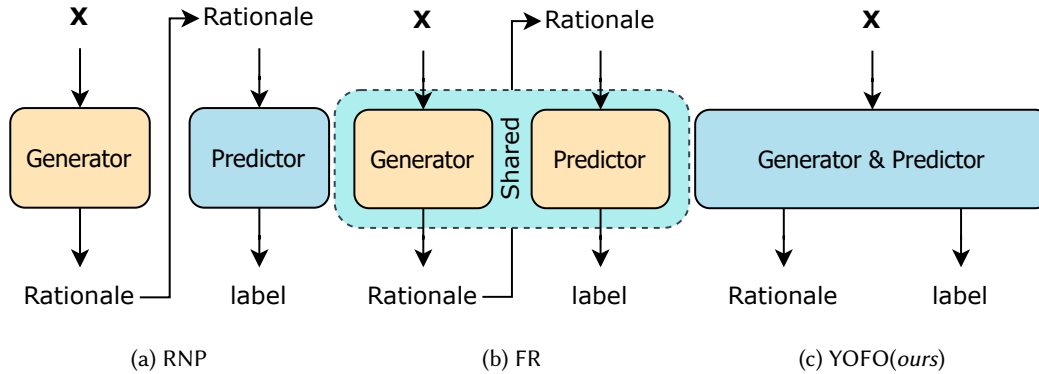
**X**

Generator

Rationale

Rationale

Predictor

label

(a) RNP

**X**

Rationale

Generator

Shared

Predictor

Rationale

label

(b) FR

**X**

Generator & Predictor

Rationale

label

(c) YOFO(*ours*)